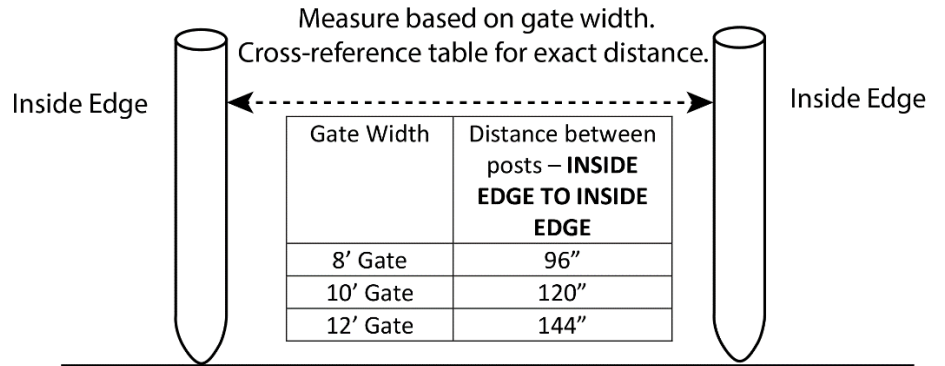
Measure based on gate width.
Cross-reference table for exact distance.

Inside Edge

Inside Edge

| Gate Width | Distance between posts – **INSIDE EDGE TO INSIDE EDGE** |
|---|---|
| 8’ Gate | 96” |
| 10’ Gate | 120” |
| 12’ Gate | 144” |